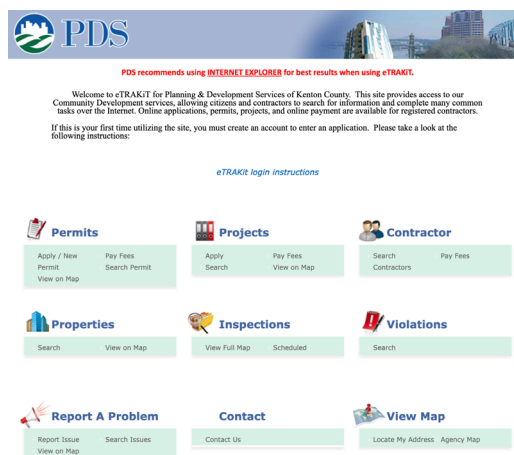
PDS

PDS recommends using INTERNET EXPLORER for best results when using eTRAKiT.

Welcome to eTRAKiT for Planning & Development Services of Kenton County. This site provides access to our Community Development services, allowing citizens and contractors to search for information and complete many common tasks over the Internet. Online applications, permits, projects, and online payment are available for registered contractors.

If this is your first time utilizing the site, you must create an account to enter an application. Please take a look at the following instructions:

eTRAKit login instructions

Permits
Apply / New Permit
Pay Fees
Search Permit
View on Map

Projects
Apply
Pay Fees
Search
View on Map

Contractor
Search Contractors
Pay Fees

Properties
Search
View on Map

Inspections
View Full Map
Scheduled

Violations
Search

Report A Problem
Report Issue
Search Issues
View on Map

Contact
Contact Us

View Map
Locate My Address
Agency Map